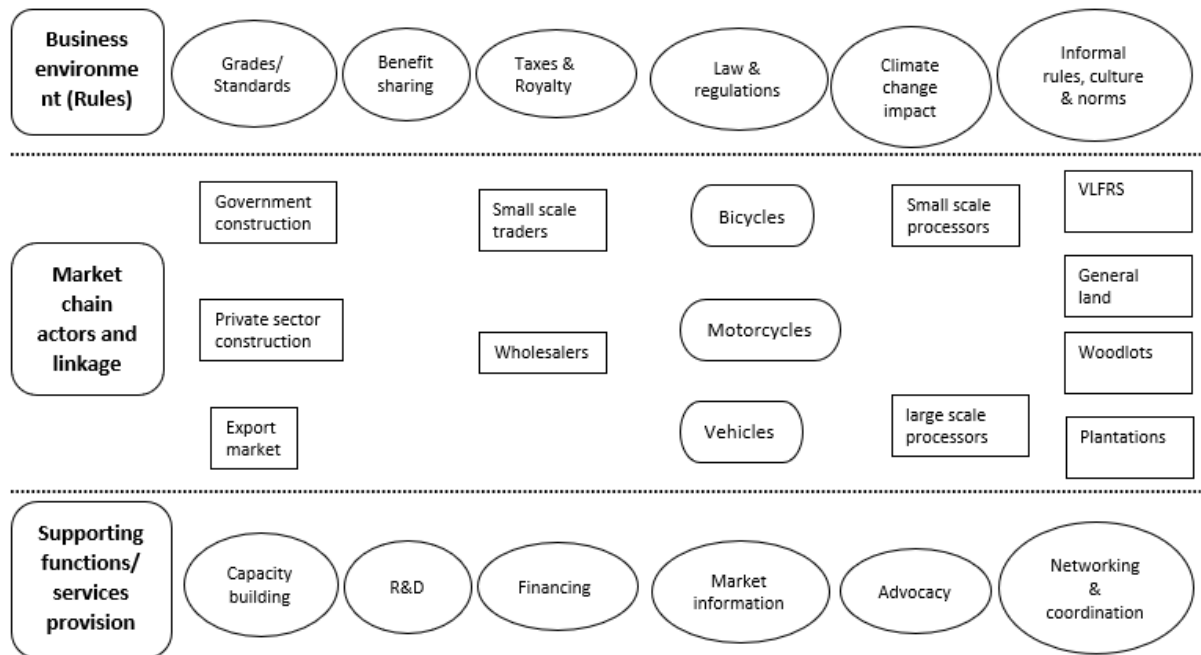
Business environment (Rules)

Grades/ Standards

Benefit sharing

Taxes & Royalty

Law & regulations

Climate change impact

Informal rules, culture & norms

Market chain actors and linkage

Government construction

Small scale traders

Bicycles

Small scale processors

VLFRS

General land

Private sector construction

Wholesalers

Motorcycles

Woodlots

Export market

Vehicles

large scale processors

Plantations

Supporting functions/ services provision

Capacity building

R&D

Financing

Market information

Advocacy

Networking & coordination